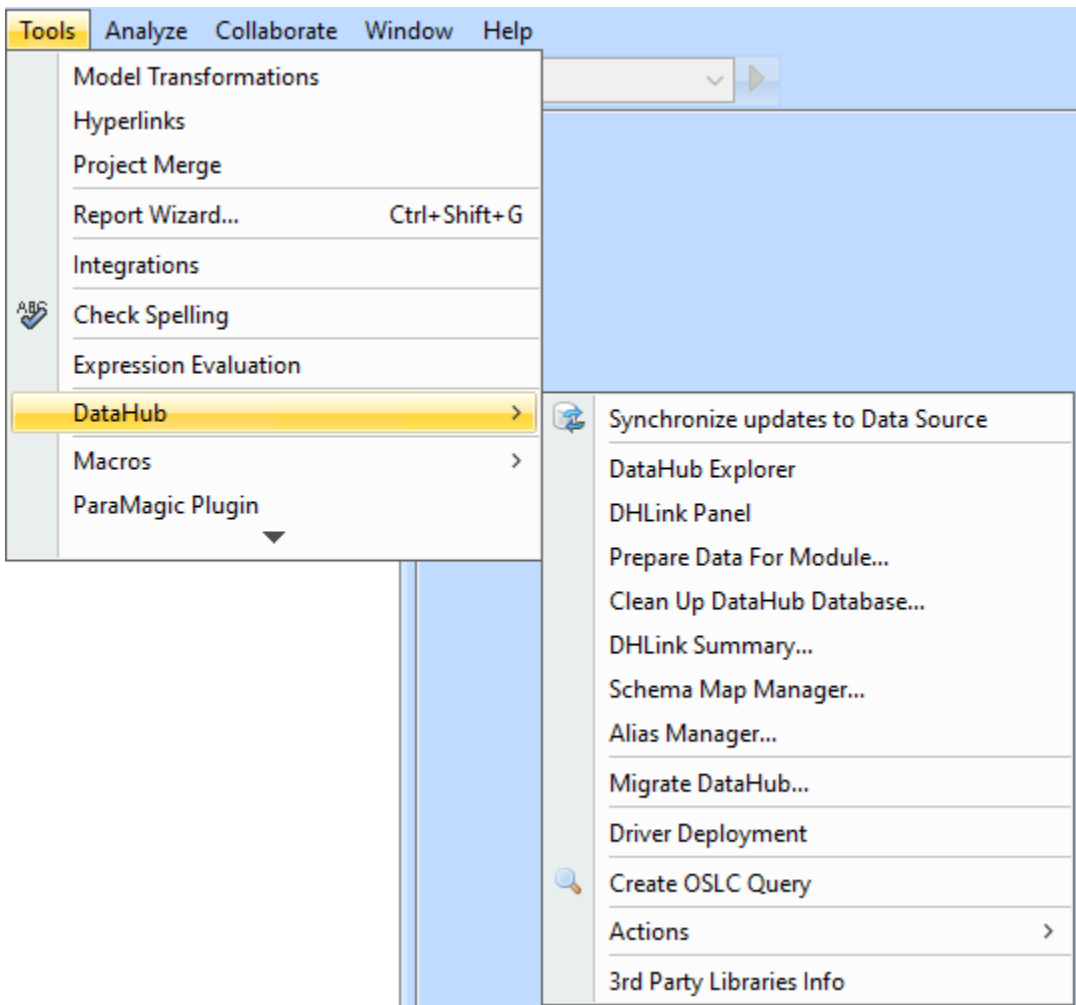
Tools Analyze Collaborate Window Help

Model Transformations
Hyperlinks
Project Merge
Report Wizard... Ctrl+Shift+G
Integrations
ABC Check Spelling
Expression Evaluation
DataHub >
Macros >
ParaMagic Plugin

Synchronize updates to Data Source
DataHub Explorer
DHLink Panel
Prepare Data For Module...
Clean Up DataHub Database...
DHLink Summary...
Schema Map Manager...
Alias Manager...
Migrate DataHub...
Driver Deployment
Create OSLC Query
Actions >
3rd Party Libraries Info